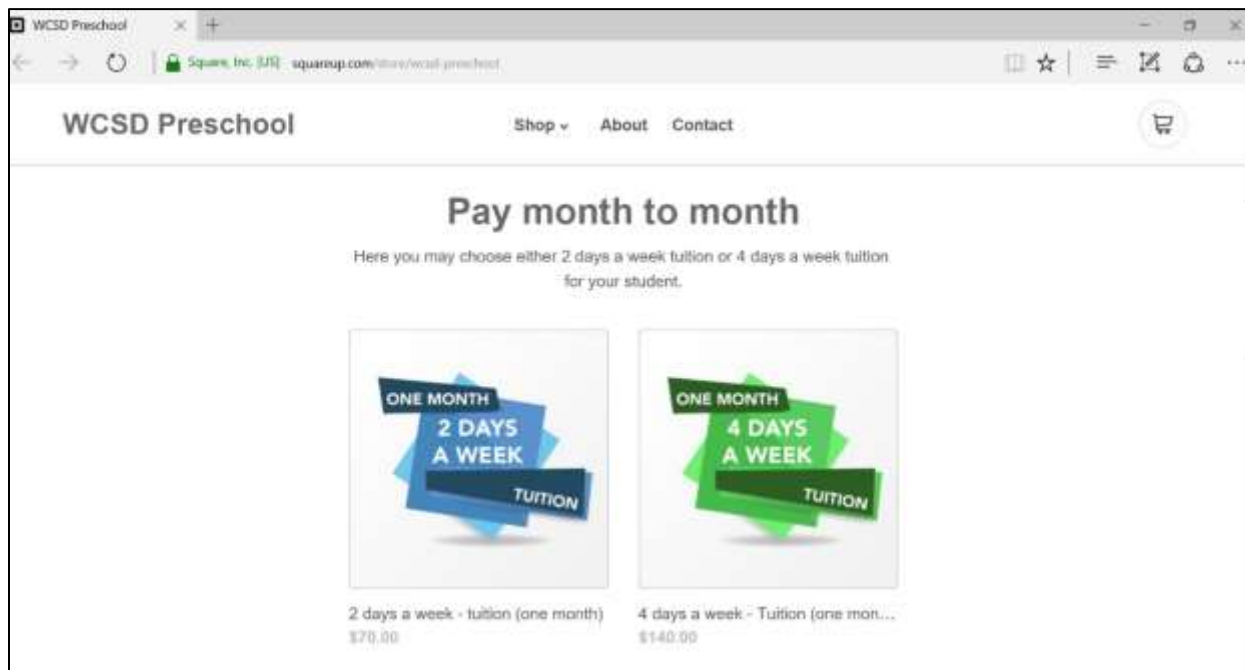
WCSD Preschool

Square, Inc. [US] squareup.com/store/wcsd-preschool

WCSD Preschool

Shop About Contact

Pay month to month

Here you may choose either 2 days a week tuition or 4 days a week tuition for your student.

ONE MONTH
2 DAYS
A WEEK
TUITION

ONE MONTH
4 DAYS
A WEEK
TUITION

2 days a week - tuition (one month)
$70.00

4 days a week - Tuition (one mon...
$140.00